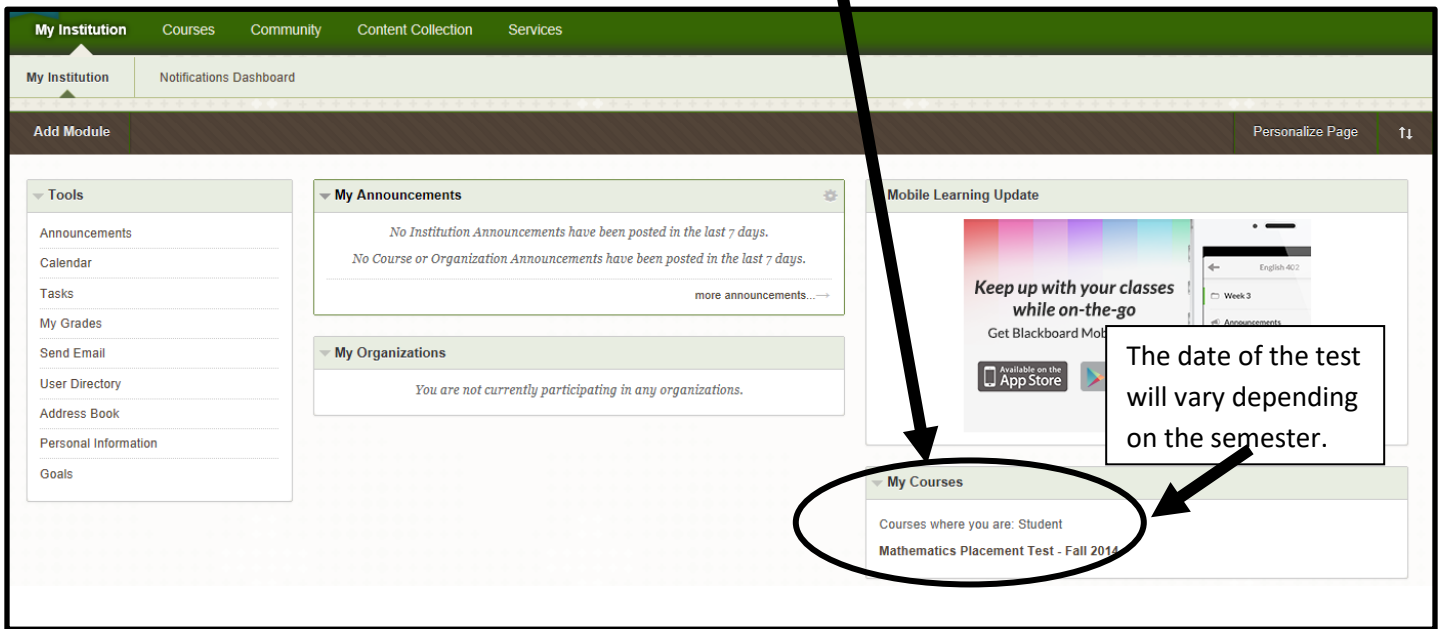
My Institution Courses Community Content Collection Services

My Institution Notifications Dashboard

Add Module

Personalize Page

Tools

Announcements
Calendar
Tasks
My Grades
Send Email
User Directory
Address Book
Personal Information
Goals

My Announcements

No Institution Announcements have been posted in the last 7 days.

No Course or Organization Announcements have been posted in the last 7 days.

more announcements...

My Organizations

You are not currently participating in any organizations.

Mobile Learning Update

Keep up with your classes while on-the-go

Get Blackboard Mob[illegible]

Available on the App Store

English 402

Week 3

Announcements

The date of the test will vary depending on the semester.

My Courses

Courses where you are: Student

Mathematics Placement Test - Fall 2014